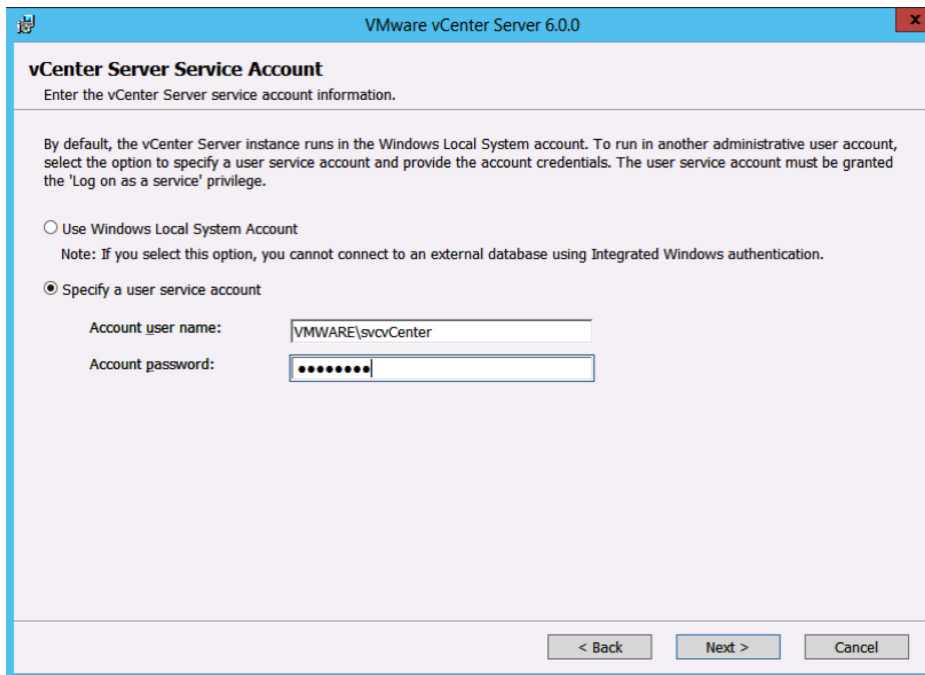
VMware vCenter Server 6.0.0

x

vCenter Server Service Account

Enter the vCenter Server service account information.

By default, the vCenter Server instance runs in the Windows Local System account. To run in another administrative user account, select the option to specify a user service account and provide the account credentials. The user service account must be granted the 'Log on as a service' privilege.

Use Windows Local System Account

Note: If you select this option, you cannot connect to an external database using Integrated Windows authentication.

Specify a user service account

Account user name: VMWARE\svcvCenter

Account password: ••••••••

< Back

Next >

Cancel